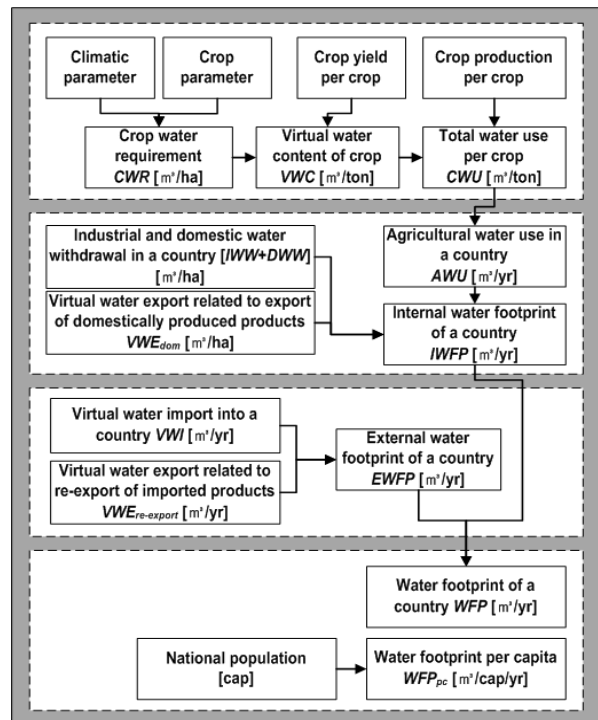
Climatic parameter

Crop parameter

Crop yield per crop

Crop production per crop

Crop water requirement *CWR* [m³/ha]

Virtual water content of crop *VWC* [m³/ton]

Total water use per crop *CWU* [m³/ton]

Industrial and domestic water withdrawal in a country [*IWW*+*DWW*] [m³/ha]

Agricultural water use in a country *AWU* [m³/yr]

Virtual water export related to export of domestically produced products $VWE_{dom}$ [m³/ha]

Internal water footprint of a country *IWFP* [m³/yr]

Virtual water import into a country *VWI* [m³/yr]

External water footprint of a country *EWFP* [m³/yr]

Virtual water export related to re-export of imported products $VWE_{re\text{-}export}$ [m³/yr]

Water footprint of a country *WFP* [m³/yr]

National population [cap]

Water footprint per capita $WFP_{pc}$ [m³/cap/yr]